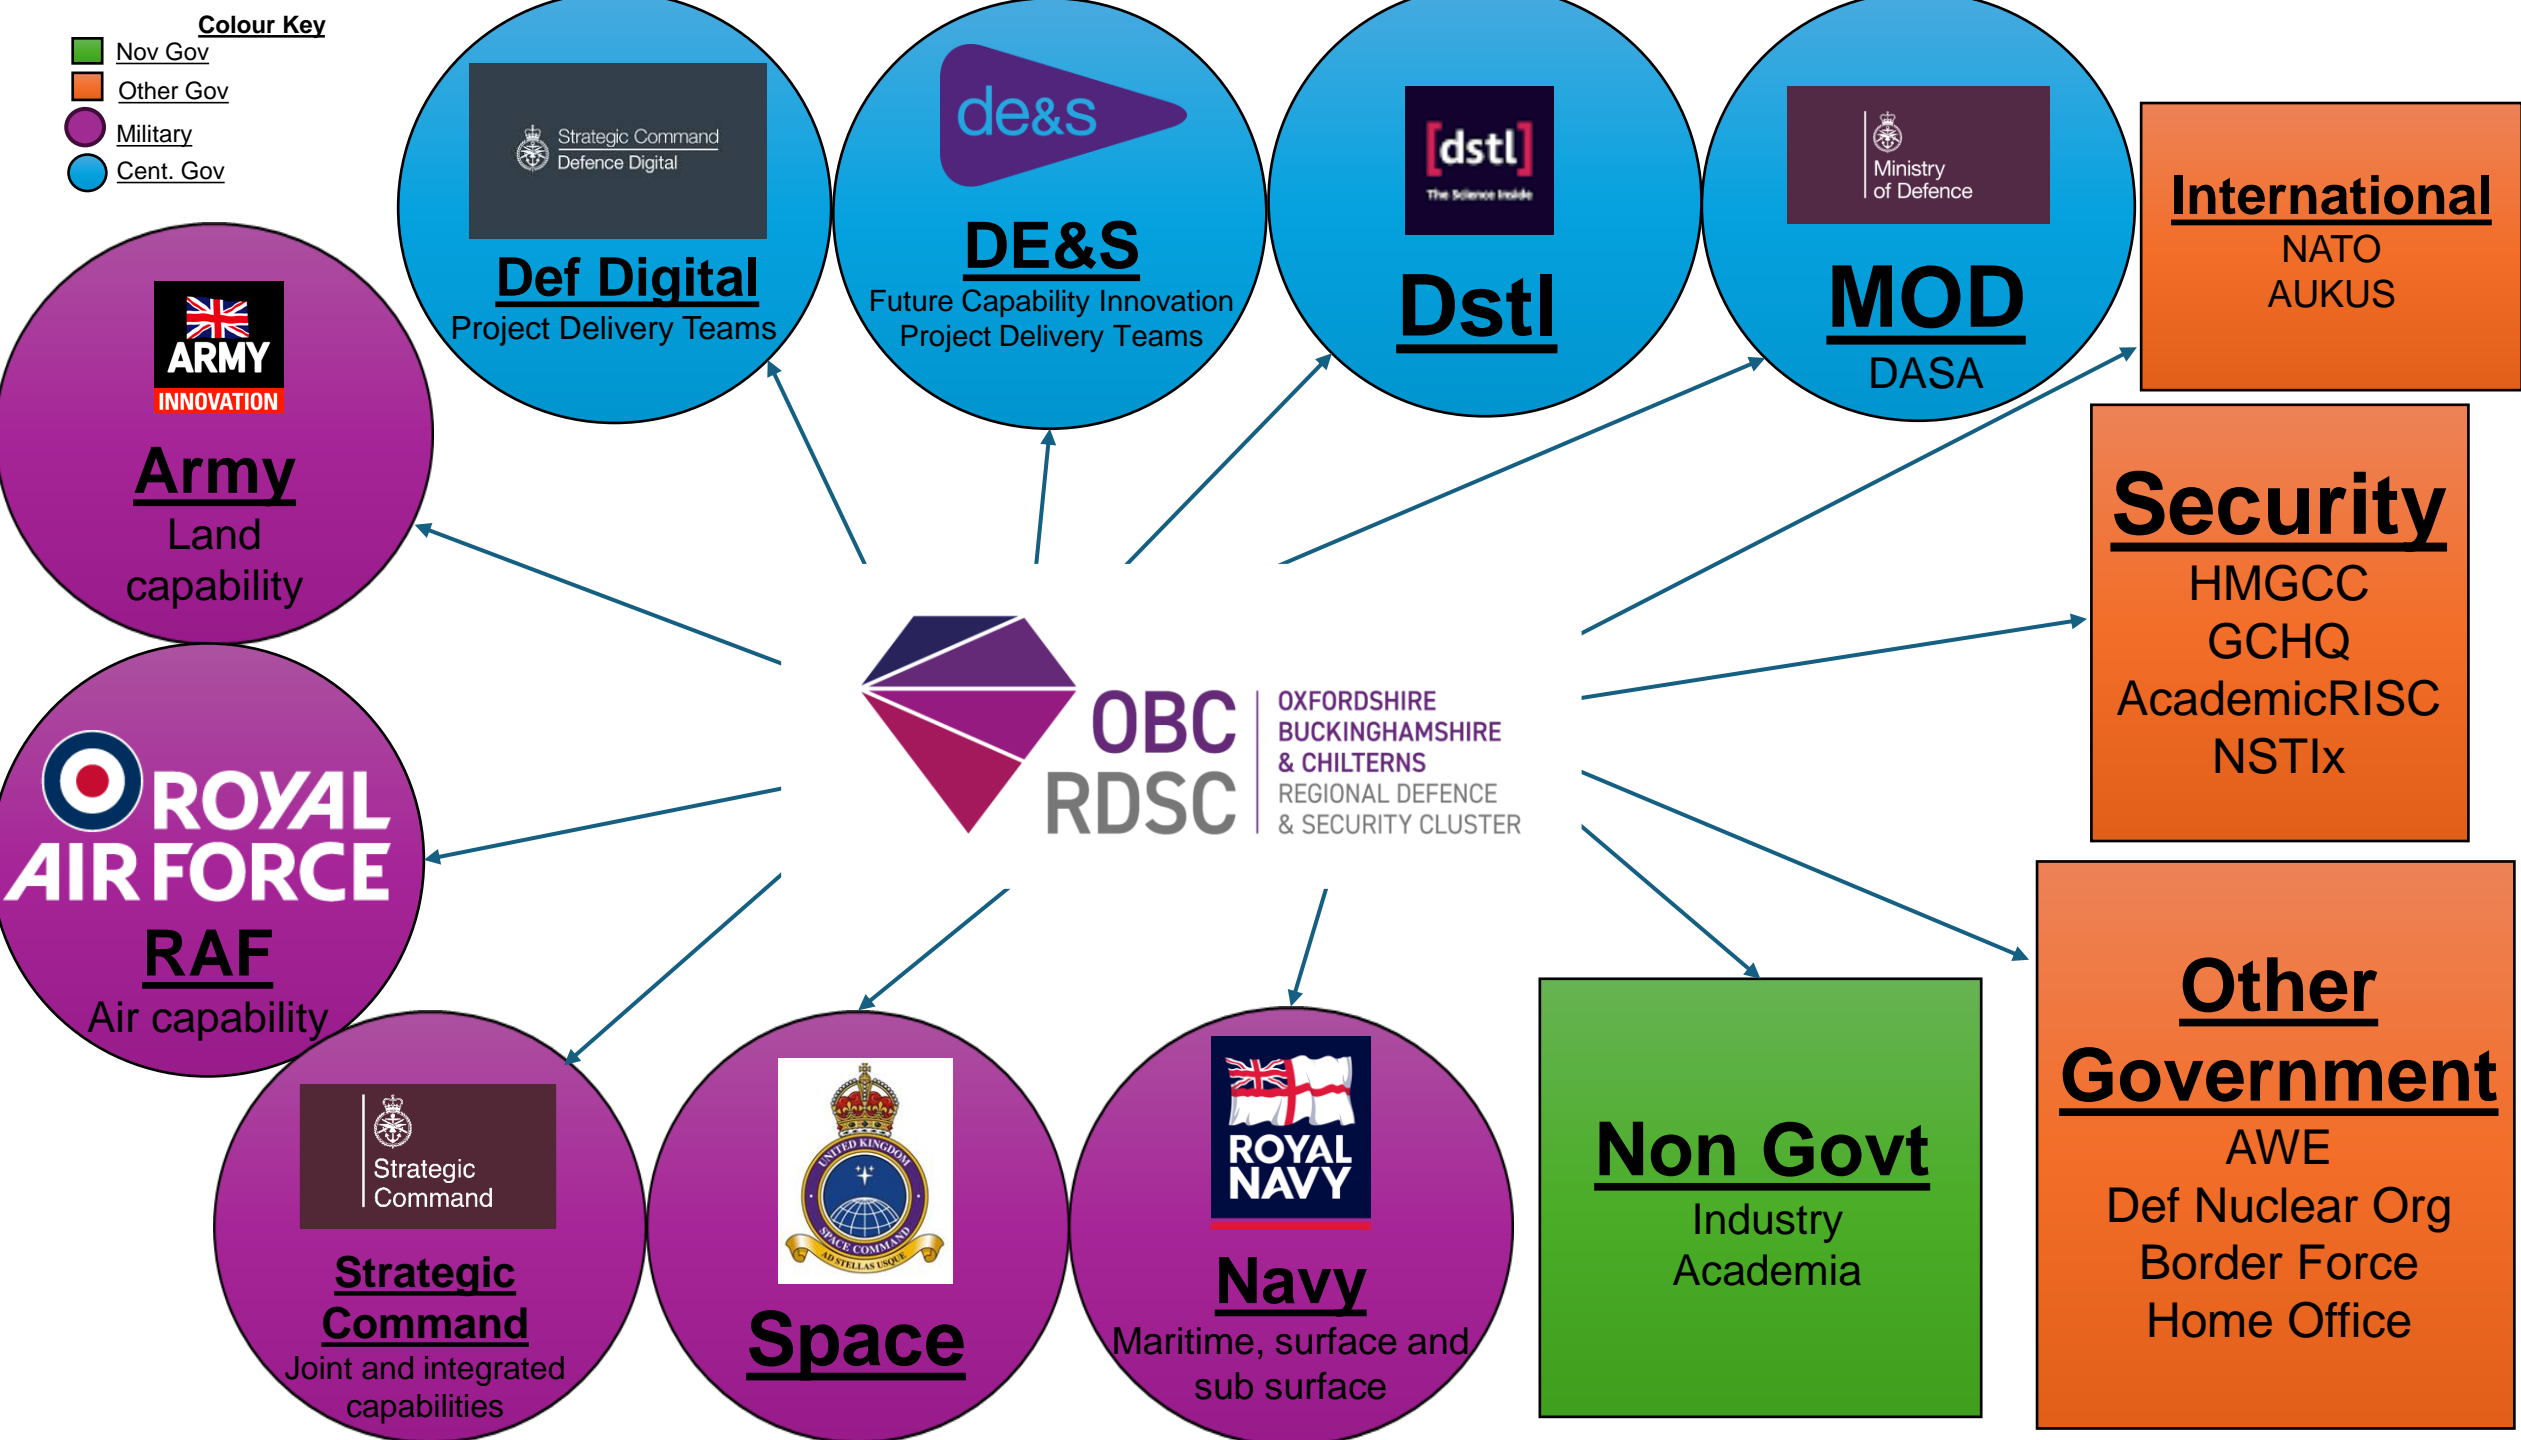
Colour Key
Nov Gov
Other Gov
Military
Cent. Gov

Strategic Command
Defence Digital
Def Digital
Project Delivery Teams

de&s
DE&S
Future Capability Innovation
Project Delivery Teams

[dstl]
The Science Inside
Dstl

Ministry of Defence
MOD
DASA

International
NATO
AUKUS

ARMY
INNOVATION
Army
Land capability

Security
HMGCC
GCHQ
AcademicRISC
NSTIx

OBC RDSC
OXFORDSHIRE BUCKINGHAMSHIRE & CHILTERNS
REGIONAL DEFENCE & SECURITY CLUSTER

ROYAL AIR FORCE
RAF
Air capability

Other Government
AWE
Def Nuclear Org
Border Force
Home Office

Strategic Command
Strategic Command
Joint and integrated capabilities

UNITED KINGDOM SPACE COMMAND
AD STELLAS USQUE
Space

ROYAL NAVY
Navy
Maritime, surface and sub surface

Non Govt
Industry
Academia